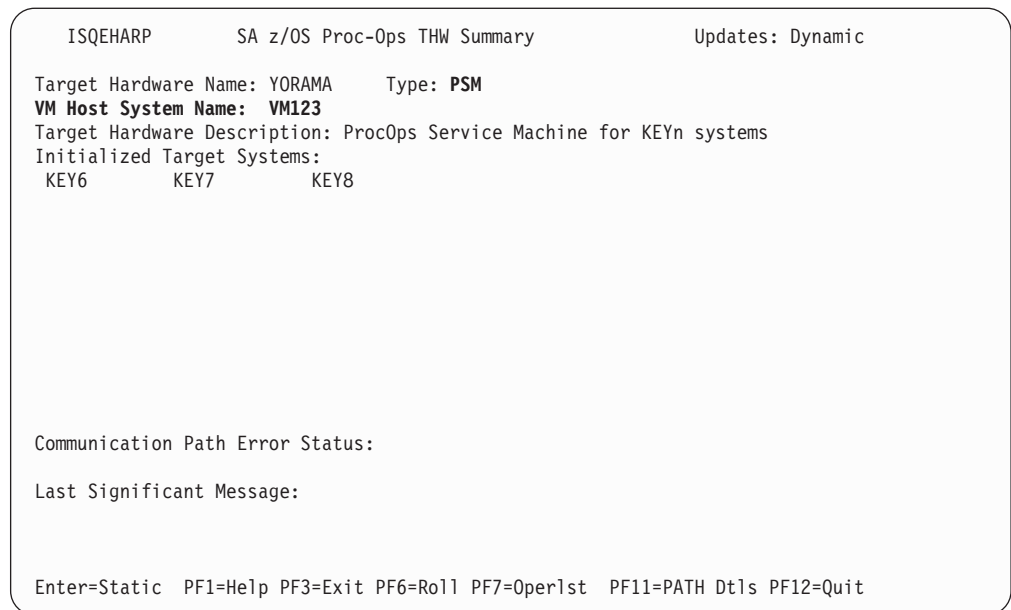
ISQEHARP SA z/OS Proc-Ops THW Summary Updates: Dynamic

Target Hardware Name: YORAMA Type: PSM
VM Host System Name: VM123
Target Hardware Description: ProcOps Service Machine for KEYn systems
Initialized Target Systems:
KEY6 KEY7 KEY8

Communication Path Error Status:

Last Significant Message:

Enter=Static PF1=Help PF3=Exit PF6=Roll PF7=Operlst PF11=PATH Dtls PF12=Quit